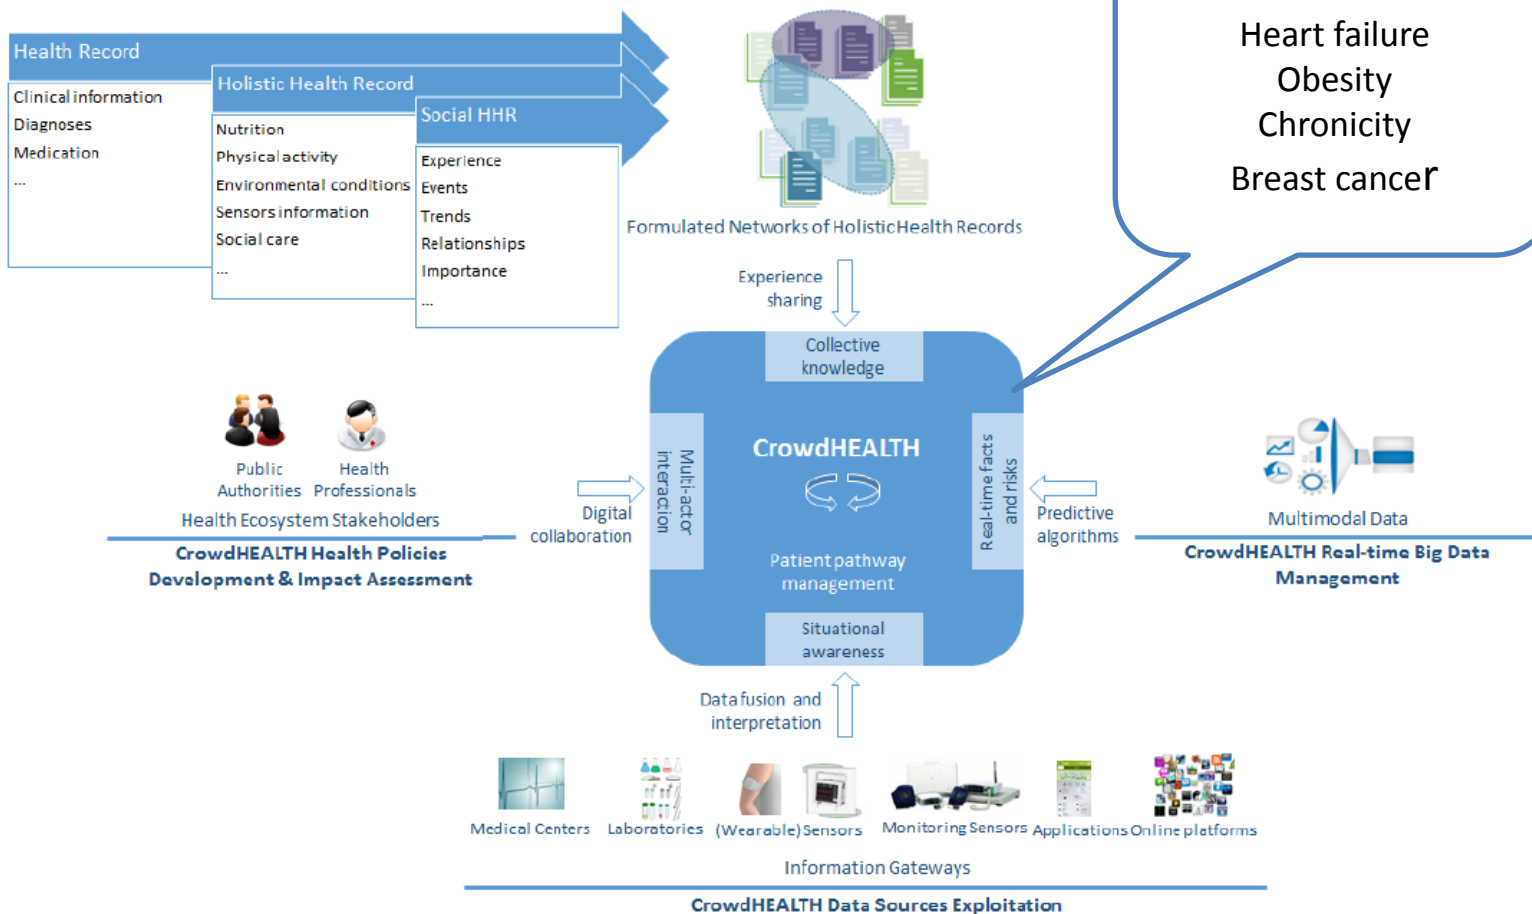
Health Record
Clinical information
Diagnoses
Medication
...

Holistic Health Record
Nutrition
Physical activity
Environmental conditions
Sensors information
Social care
...

Social HHR
Experience
Events
Trends
Relationships
Importance
...

Formulated Networks of Holistic Health Records

Heart failure
Obesity
Chronicity
Breast cancer

Experience sharing

Collective knowledge

Multi-actor interaction

CrowdHEALTH

Real-time facts and risks

Patient pathway management

Situational awareness

Public Authorities
Health Professionals
Health Ecosystem Stakeholders
CrowdHEALTH Health Policies Development & Impact Assessment

Digital collaboration

Predictive algorithms

Multimodal Data
CrowdHEALTH Real-time Big Data Management

Data fusion and interpretation

Medical Centers
Laboratories
(Wearable) Sensors
Monitoring Sensors
Applications
Online platforms

Information Gateways
CrowdHEALTH Data Sources Exploitation